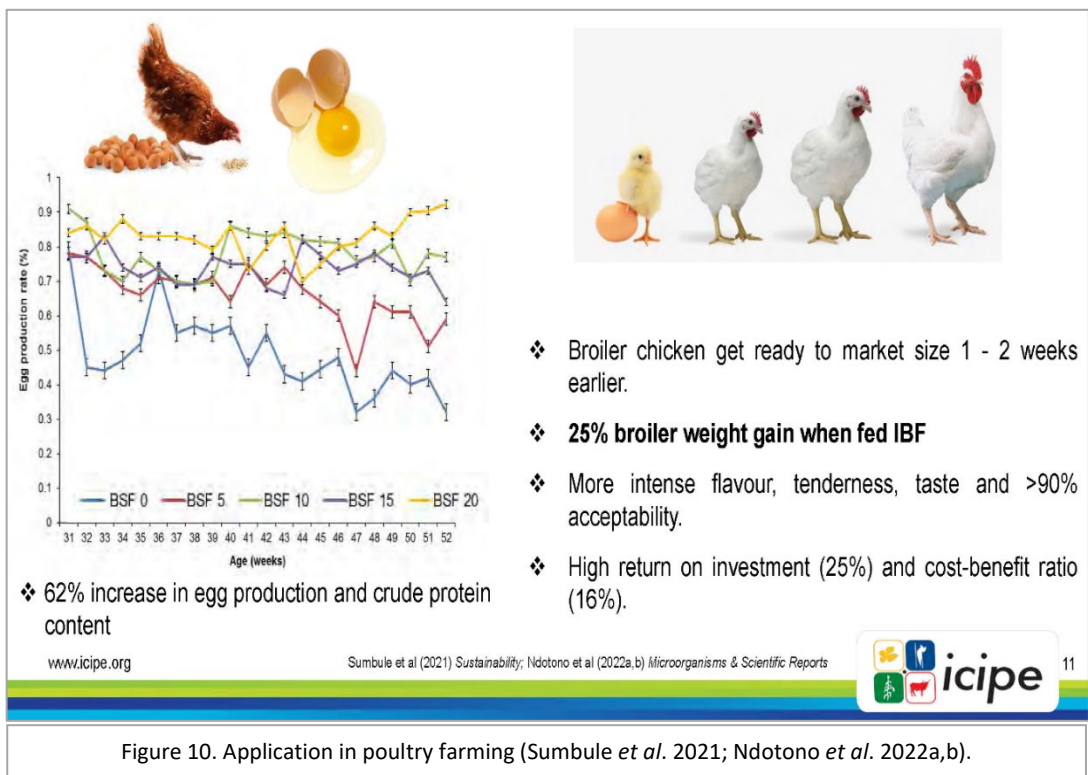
Egg production rate (%)

1
0.9
0.8
0.7
0.6
0.5
0.4
0.3
0.2
0.1
0

31 32 33 34 35 36 37 38 39 40 41 42 43 44 45 46 47 48 49 50 51 52

Age (weeks)

BSF 0 BSF 5 BSF 10 BSF 15 BSF 20

❖ 62% increase in egg production and crude protein content

❖ Broiler chicken get ready to market size 1 - 2 weeks earlier.

❖ **25% broiler weight gain when fed IBF**

❖ More intense flavour, tenderness, taste and >90% acceptability.

❖ High return on investment (25%) and cost-benefit ratio (16%).

www.icipe.org

Sumbule et al (2021) *Sustainability;* Ndotono et al (2022a,b) *Microorganisms & Scientific Reports*

icipe

11

Figure 10. Application in poultry farming (Sumbule *et al*. 2021; Ndotono *et al*. 2022a,b).